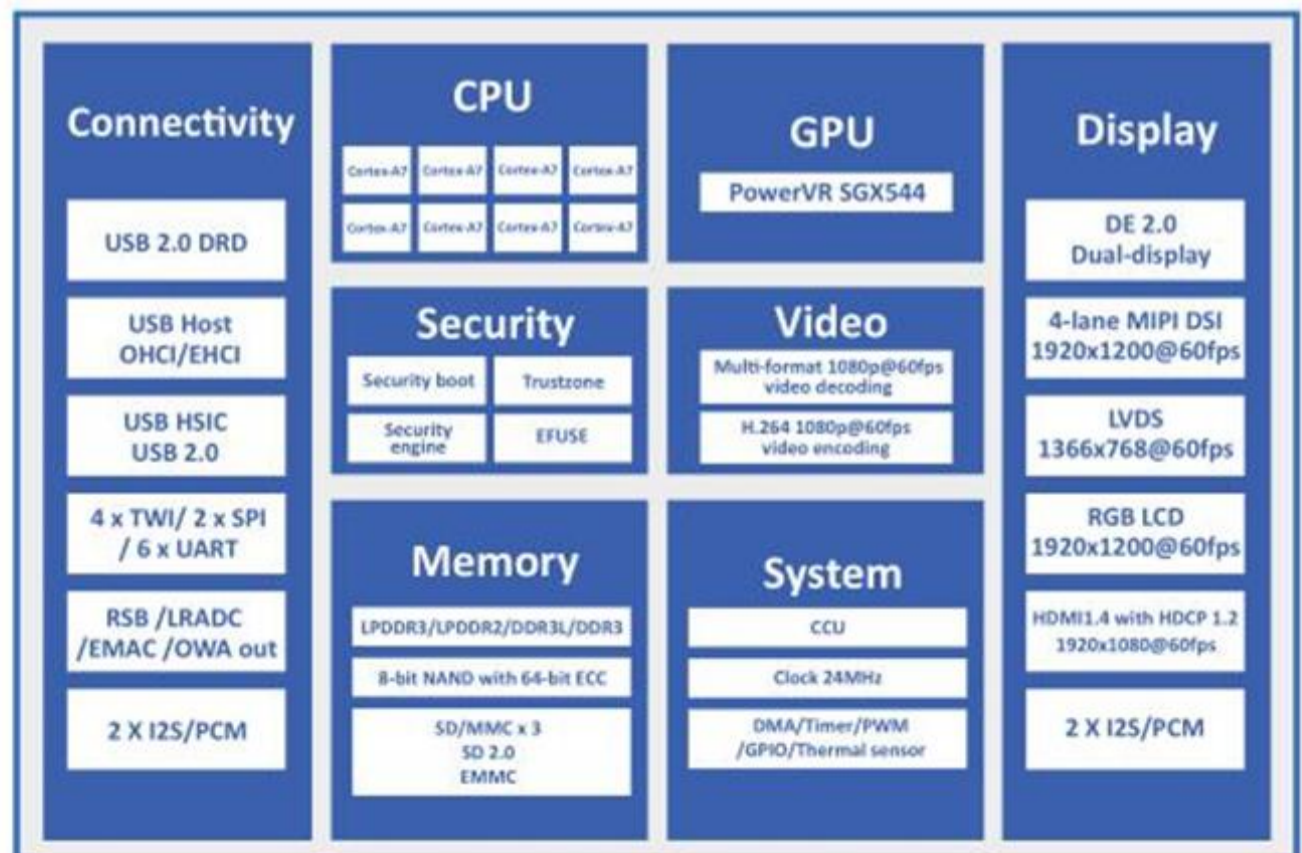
Connectivity

USB 2.0 DRD

USB Host
OHCI/EHCI

USB HSIC
USB 2.0

4 x TWI/ 2 x SPI
/ 6 x UART

RSB /LRADC
/EMAC /OWA out

2 X I2S/PCM

CPU

Cortex-A7 Cortex-A7 Cortex-A7 Cortex-A7
Cortex-A7 Cortex-A7 Cortex-A7 Cortex-A7

Security

Security boot
Trustzone
Security engine
EFUSE

Memory

LPDDR3/LPDDR2/DDR3L/DDR3

8-bit NAND with 64-bit ECC

SD/MMC x 3
SD 2.0
EMMC

GPU

PowerVR SGX544

Video

Multi-format 1080p@60fps video decoding

H.264 1080p@60fps video encoding

System

CCU

Clock 24MHz

DMA/Timer/PWM
/GPIO/Thermal sensor

Display

DE 2.0
Dual-display

4-lane MIPI DSI
1920x1200@60fps

LVDS
1366x768@60fps

RGB LCD
1920x1200@60fps

HDMI1.4 with HDCP 1.2
1920x1080@60fps

2 X I2S/PCM